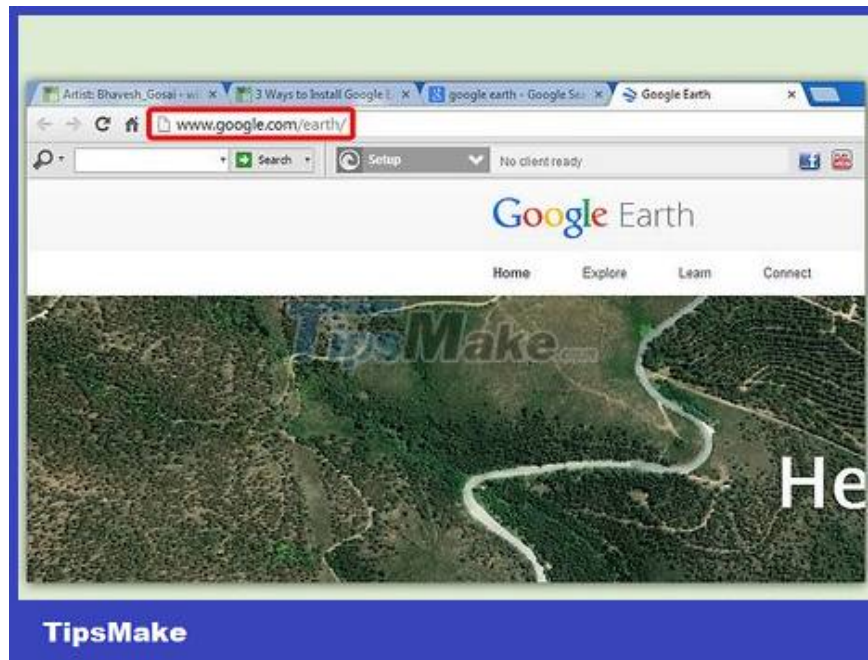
Artist: Bhavesh_Gosai - wi ×
3 Ways to Install Google E ×
google earth - Google Se ×
Google Earth ×

www.google.com/earth/

Search
Setup
No client ready

Google Earth

Home
Explore
Learn
Connect

TipsMake.com

He

TipsMake